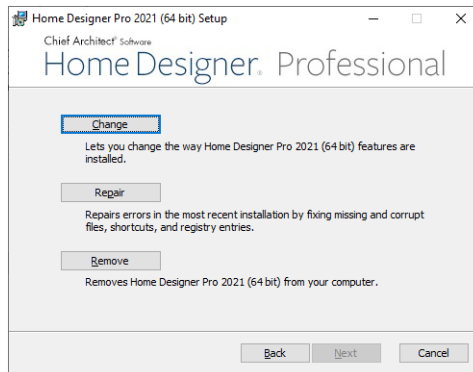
Home Designer Pro 2021 (64 bit) Setup

Chief Architect® Software
Home Designer. Professional

Change

Lets you change the way Home Designer Pro 2021 (64 bit) features are installed.

Repair

Repairs errors in the most recent installation by fixing missing and corrupt files, shortcuts, and registry entries.

Remove

Removes Home Designer Pro 2021 (64 bit) from your computer.

Back Next Cancel